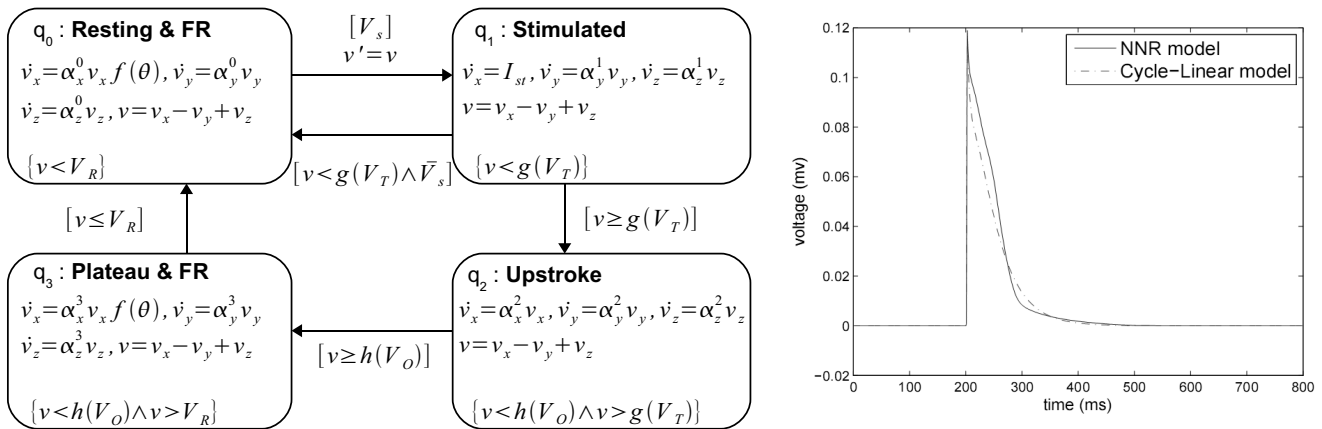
$q_0$ : **Resting & FR**

$\dot{v}_x = \alpha_x^0 v_x f(\theta), \dot{v}_y = \alpha_y^0 v_y$

$\dot{v}_z = \alpha_z^0 v_z, v = v_x - v_y + v_z$

$\{v < V_R\}$

$[V_s]$

$v' = v$

$q_1$ : **Stimulated**

$\dot{v}_x = I_{st}, \dot{v}_y = \alpha_y^1 v_y, \dot{v}_z = \alpha_z^1 v_z$

$v = v_x - v_y + v_z$

$\{v < g(V_T)\}$

$[v < g(V_T) \wedge \bar{V}_s]$

$[v \leq V_R]$

$[v \geq g(V_T)]$

$q_3$ : **Plateau & FR**

$\dot{v}_x = \alpha_x^3 v_x f(\theta), \dot{v}_y = \alpha_y^3 v_y$

$\dot{v}_z = \alpha_z^3 v_z, v = v_x - v_y + v_z$

$\{v < h(V_O) \wedge v > V_R\}$

$[v \geq h(V_O)]$

$q_2$ : **Upstroke**

$\dot{v}_x = \alpha_x^2 v_x, \dot{v}_y = \alpha_y^2 v_y, \dot{v}_z = \alpha_z^2 v_z$

$v = v_x - v_y + v_z$

$\{v < h(V_O) \wedge v > g(V_T)\}$

NNR model
Cycle−Linear model

voltage (mv)

0.12
0.1
0.08
0.06
0.04
0.02
0
−0.02

0 100 200 300 400 500 600 700 800

time (ms)